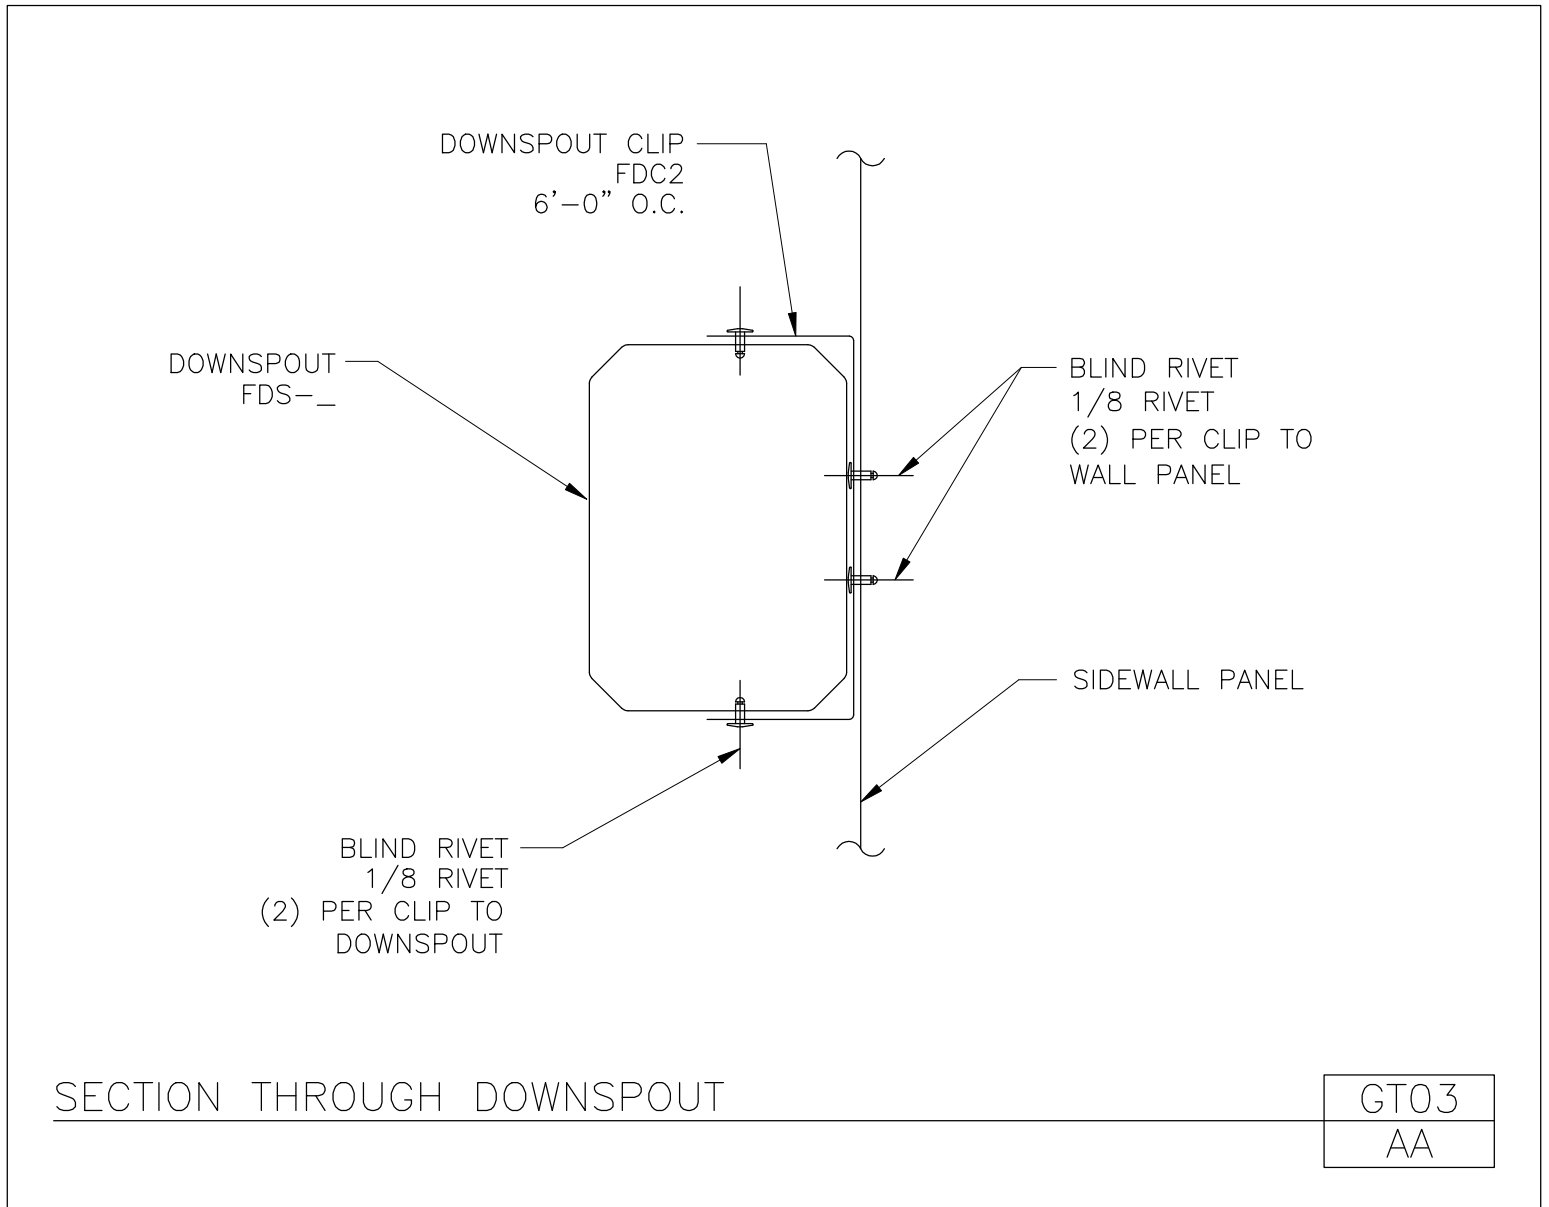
DOWNSPOUT CLIP
FDC2
6'–0" O.C.

DOWNSPOUT
FDS–_

BLIND RIVET
1/8 RIVET
(2) PER CLIP TO
WALL PANEL

SIDEWALL PANEL

BLIND RIVET
1/8 RIVET
(2) PER CLIP TO
DOWNSPOUT

SECTION THROUGH DOWNSPOUT

| GT03 |
|---|
| AA |